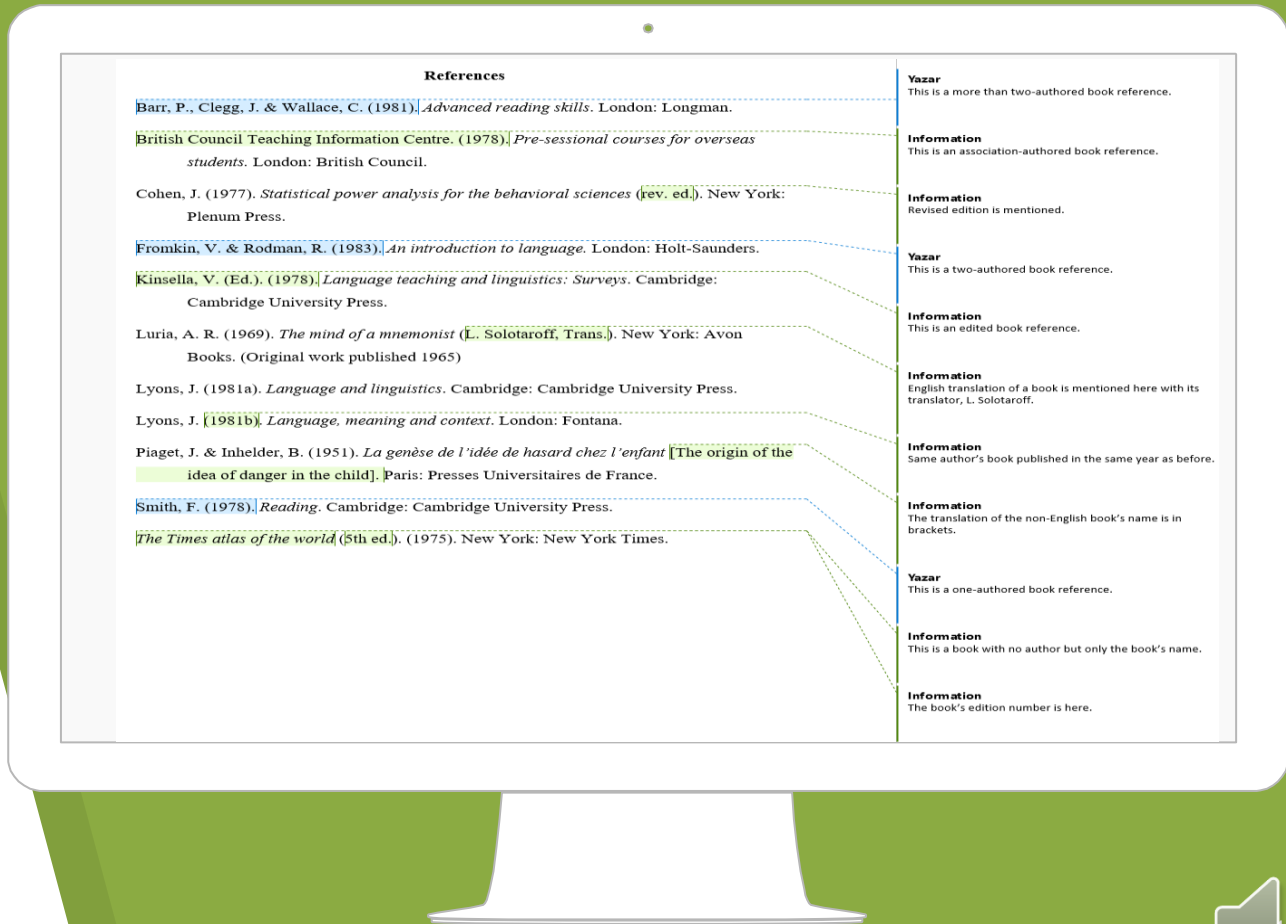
References

Barr, P., Clegg, J. & Wallace, C. (1981). Advanced reading skills. London: Longman.

British Council Teaching Information Centre. (1978). Pre-sessional courses for overseas students. London: British Council.

Cohen, J. (1977). Statistical power analysis for the behavioral sciences (rev. ed.). New York: Plenum Press.

Fromkin, V. & Rodman, R. (1983). An introduction to language. London: Holt-Saunders.

Kinsella, V. (Ed.). (1978). Language teaching and linguistics: Surveys. Cambridge: Cambridge University Press.

Luria, A. R. (1969). The mind of a mnemonist (L. Solotaroff, Trans.). New York: Avon Books. (Original work published 1965)

Lyons, J. (1981a). Language and linguistics. Cambridge: Cambridge University Press.

Lyons, J. (1981b). Language, meaning and context. London: Fontana.

Piaget, J. & Inhelder, B. (1951). La genèse de l'idée de hasard chez l'enfant [The origin of the idea of danger in the child]. Paris: Presses Universitaires de France.

Smith, F. (1978). Reading. Cambridge: Cambridge University Press.

The Times atlas of the world (5th ed.). (1975). New York: New York Times.

Yazar
This is a more than two-authored book reference.

Information
This is an association-authored book reference.

Information
Revised edition is mentioned.

Yazar
This is a two-authored book reference.

Information
This is an edited book reference.

Information
English translation of a book is mentioned here with its translator, L. Solotaroff.

Information
Same author's book published in the same year as before.

Information
The translation of the non-English book's name is in brackets.

Yazar
This is a one-authored book reference.

Information
This is a book with no author but only the book's name.

Information
The book's edition number is here.